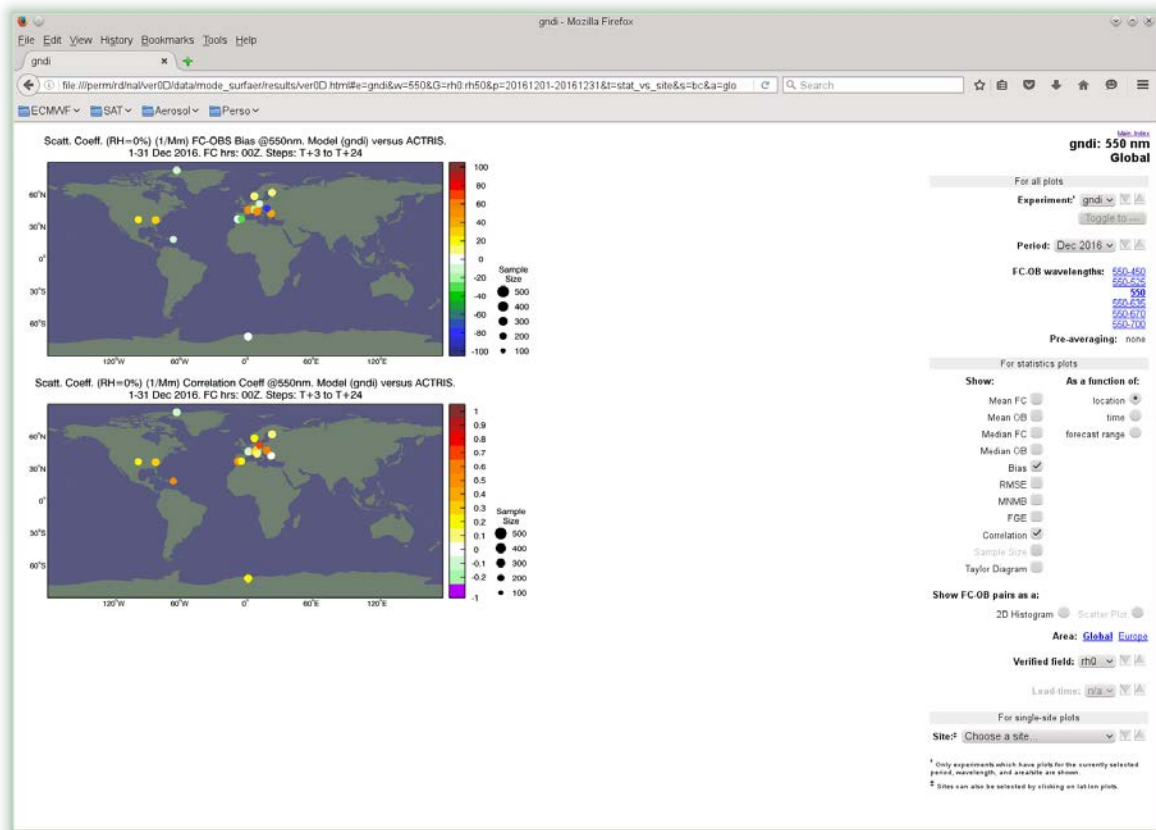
gndi - Mozilla Firefox

File Edit View History Bookmarks Tools Help

gndi

file:///perm/rd/nal/ver0D/data/mode_surfaer/results/ver0D.html#e=gndi&w=550&G=rh0:rh50&p=20161201-20161231&t=stat_vs_site&s=bc&a=glo

Search

ECMWF SAT Aerosol Perso

Scatt. Coeff. (RH=0%) (1/Mm) FC-OBS Bias @550nm. Model (gndi) versus ACTRIS. 1-31 Dec 2016. FC hrs: 00Z. Steps: T+3 to T+24

60°N
30°N
0°
30°S
60°S
120°W 60°W 0° 60°E 120°E

100
80
60
40
20
0
-20
-40
-60
-80
-100

Sample Size
500
400
300
200
100

Scatt. Coeff. (RH=0%) (1/Mm) Correlation Coeff @550nm. Model (gndi) versus ACTRIS. 1-31 Dec 2016. FC hrs: 00Z. Steps: T+3 to T+24

60°N
30°N
0°
30°S
60°S
120°W 60°W 0° 60°E 120°E

1
0.9
0.8
0.7
0.6
0.5
0.4
0.3
0.2
0.1
0
-0.1
-0.2
-1

Sample Size
500
400
300
200
100

Main index
gndi: 550 nm
Global

For all plots

Experiment:¹ gndi

Toggle to ...

Period: Dec 2016

FC-OB wavelengths: 550-450 550-525 550 550-635 550-670 550-700

Pre-averaging: none

For statistics plots

Show:
Mean FC
Mean OB
Median FC
Median OB
Bias
RMSE
MNMB
FGE
Correlation
Sample Size
Taylor Diagram

As a function of:
location
time
forecast range

Show FC-OB pairs as a:
2D Histogram Scatter Plot

Area: Global Europe

Verified field: rh0

Lead-time: n/a

For single-site plots

Site:² Choose a site...

¹ Only experiments which have plots for the currently selected period, wavelength, and area/site are shown.

² Sites can also be selected by clicking on lat-lon plots.